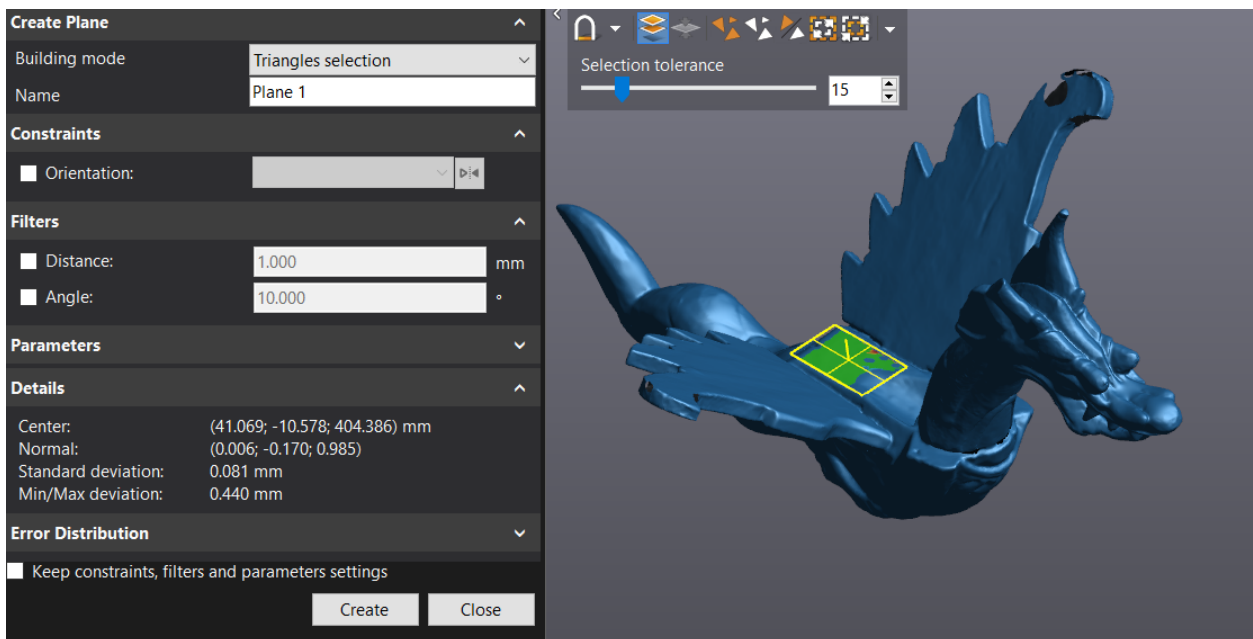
Create Plane

Building mode Triangles selection

Name Plane 1

Constraints

Orientation:

Filters

Distance: 1.000 mm

Angle: 10.000 °

Parameters

Details

Center: (41.069; -10.578; 404.386) mm
Normal: (0.006; -0.170; 0.985)
Standard deviation: 0.081 mm
Min/Max deviation: 0.440 mm

Error Distribution

Keep constraints, filters and parameters settings

Create Close

Selection tolerance

15